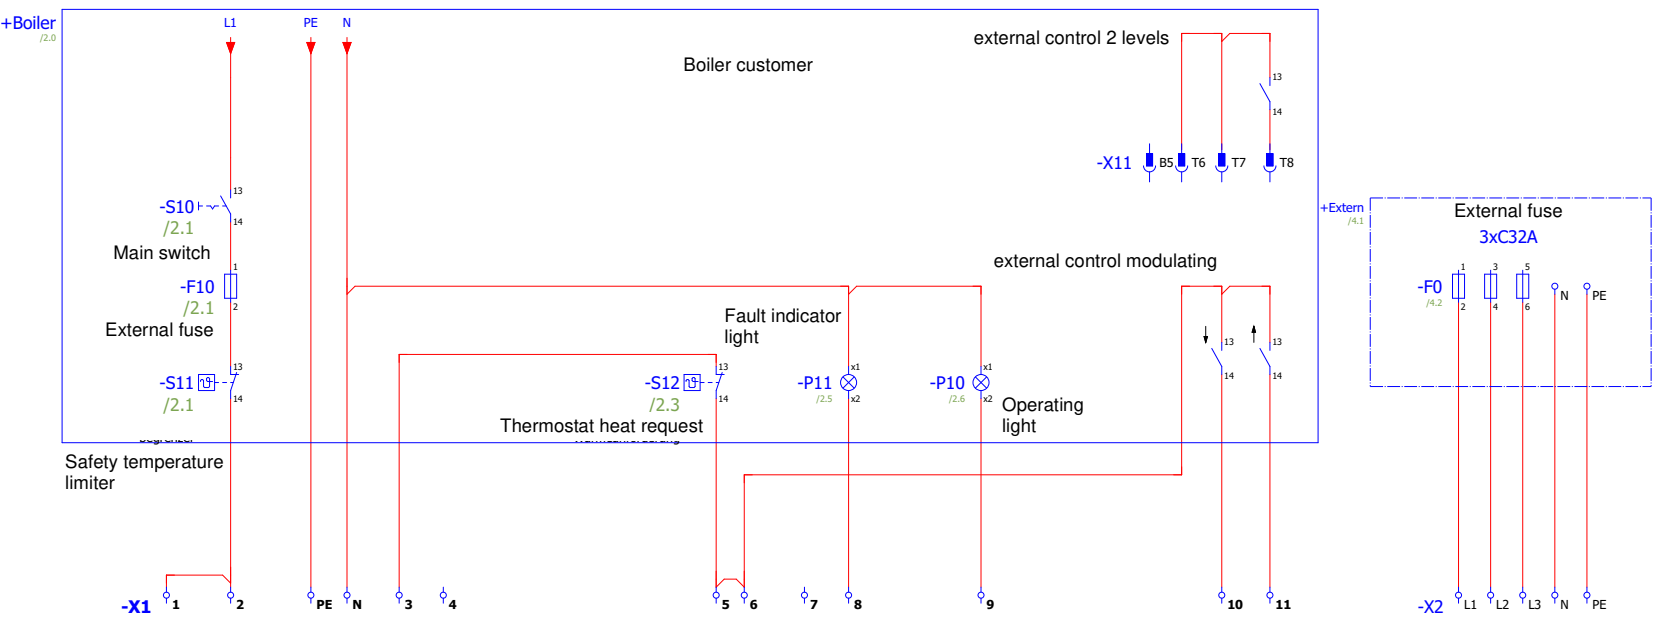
+Boiler
/2.0

L1 PE N

Boiler customer

external control 2 levels

13
14

-X11 B5 T6 T7 T8

13
-S10
14
/2.1
Main switch

+Extern
/4.1

External fuse
3xC32A

1
-F10
2
/2.1
External fuse

external control modulating

Fault indicator light

1 3 5
-F0
/4.2
2 4 6
N PE

13
14
13
14

13
-S11
14
/2.1

-S12 13
14
/2.3
Thermostat heat request

x1
-P11
/2.5
x2

x1
-P10
/2.6
x2
Operating light

Safety temperature limiter

-X1 1 2 PE N 3 4 5 6 7 8 9 10 11

-X2 L1 L2 L3 N PE